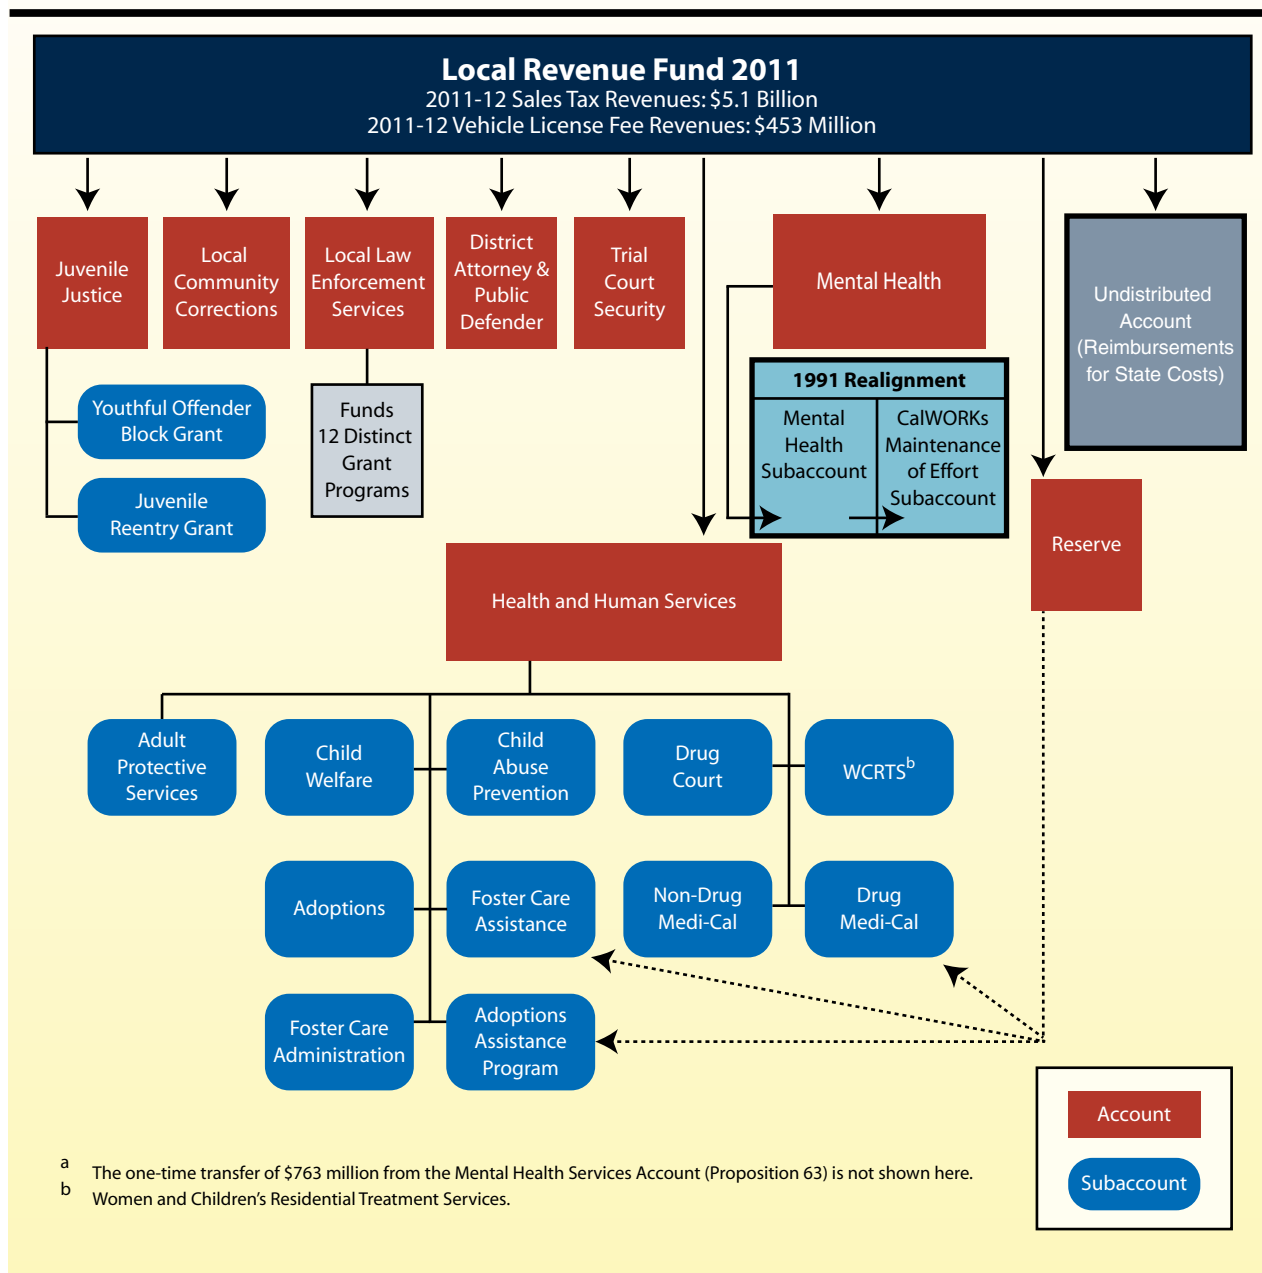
Local Revenue Fund 2011
2011-12 Sales Tax Revenues: $5.1 Billion
2011-12 Vehicle License Fee Revenues: $453 Million

Juvenile Justice

Local Community Corrections

Local Law Enforcement Services

District Attorney & Public Defender

Trial Court Security

Mental Health

Undistributed Account (Reimbursements for State Costs)

Youthful Offender Block Grant

Juvenile Reentry Grant

Funds 12 Distinct Grant Programs

1991 Realignment

Mental Health Subaccount

CalWORKs Maintenance of Effort Subaccount

Reserve

Health and Human Services

Adult Protective Services

Child Welfare

Child Abuse Prevention

Drug Court

WCRTS$^b$

Adoptions

Foster Care Assistance

Non-Drug Medi-Cal

Drug Medi-Cal

Foster Care Administration

Adoptions Assistance Program

Account

Subaccount

a The one-time transfer of $763 million from the Mental Health Services Account (Proposition 63) is not shown here.
b Women and Children's Residential Treatment Services.